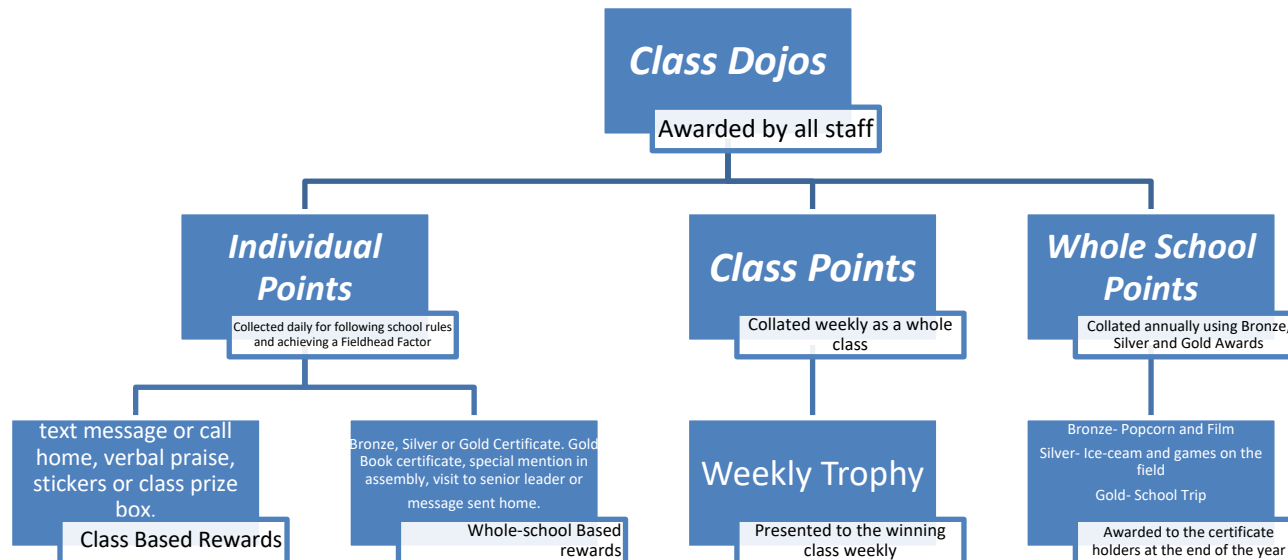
Class Dojos

Awarded by all staff

Individual Points

Collected daily for following school rules and achieving a Fieldhead Factor

Class Points

Collated weekly as a whole class

Whole School Points

Collated annually using Bronze, Silver and Gold Awards

text message or call home, verbal praise, stickers or class prize box.

Class Based Rewards

Bronze, Silver or Gold Certificate. Gold Book certificate, special mention in assembly, visit to senior leader or message sent home.

Whole-school Based rewards

Weekly Trophy

Presented to the winning class weekly

Bronze- Popcorn and Film

Silver- Ice-ceam and games on the field

Gold- School Trip

Awarded to the certificate holders at the end of the year